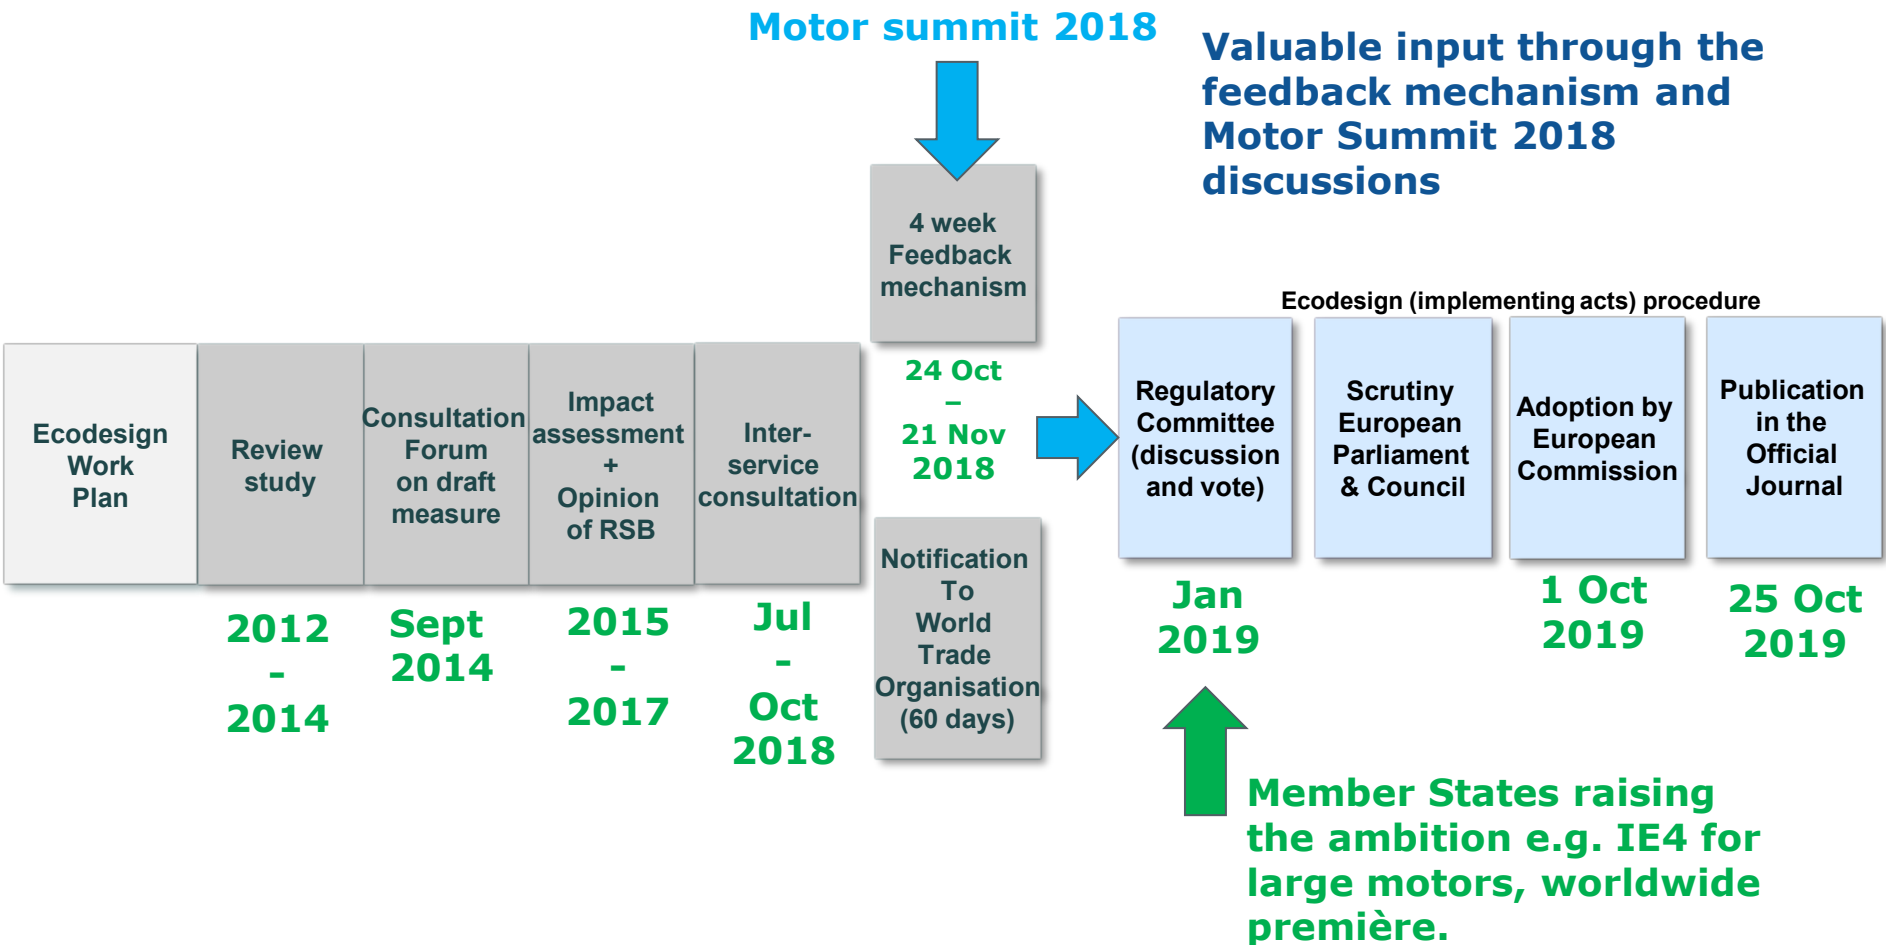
Motor summit 2018

Valuable input through the feedback mechanism and Motor Summit 2018 discussions

4 week Feedback mechanism

24 Oct – 21 Nov 2018

Ecodesign (implementing acts) procedure

Ecodesign Work Plan

Review study

2012 - 2014

Consultation Forum on draft measure

Sept 2014

Impact assessment + Opinion of RSB

2015 - 2017

Inter-service consultation

Jul - Oct 2018

Notification To World Trade Organisation (60 days)

Regulatory Committee (discussion and vote)

Jan 2019

Scrutiny European Parliament & Council

Adoption by European Commission

1 Oct 2019

Publication in the Official Journal

25 Oct 2019

Member States raising the ambition e.g. IE4 for large motors, worldwide première.